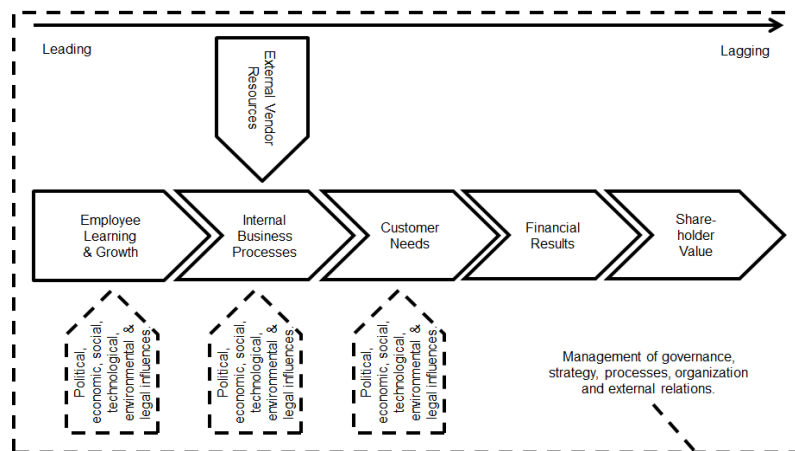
Leading

Lagging

External Vendor Resources

Employee Learning & Growth

Internal Business Processes

Customer Needs

Financial Results

Share-holder Value

Political, economic, social, technological, environmental & legal influences.

Political, economic, social, technological, environmental & legal influences.

Political, economic, social, technological, environmental & legal influences.

Management of governance, strategy, processes, organization and external relations.